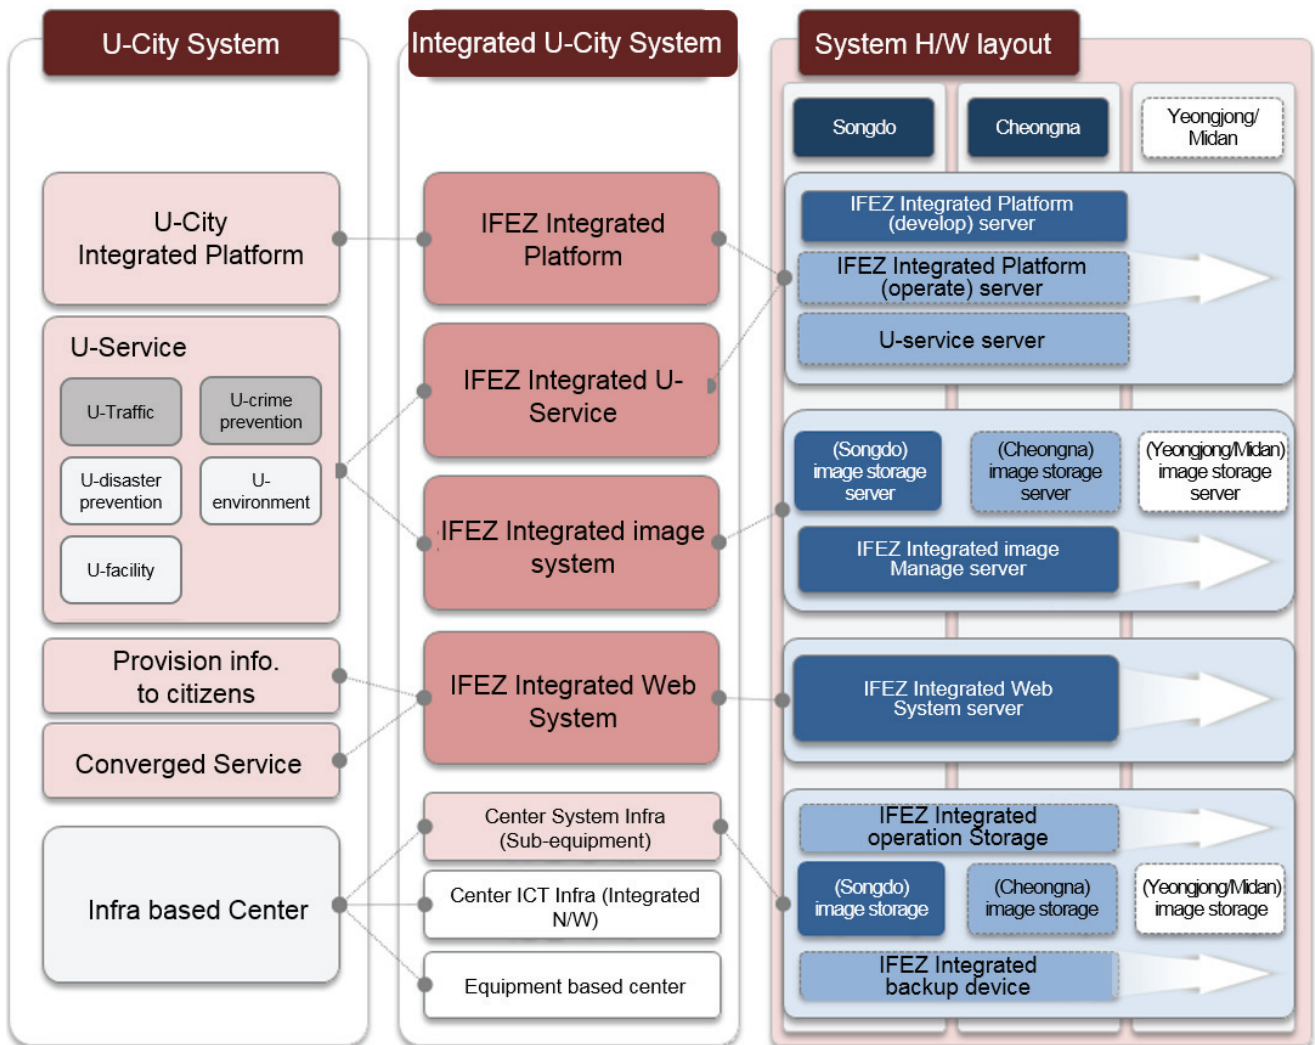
U-City System

Integrated U-City System

System H/W layout

Songdo

Cheongna

Yeongjong/ Midan

U-City Integrated Platform

IFEZ Integrated Platform

IFEZ Integrated Platform (develop) server

IFEZ Integrated Platform (operate) server

U-service server

U-Service

U-Traffic

U-crime prevention

U-disaster prevention

U-environment

U-facility

IFEZ Integrated U-Service

(Songdo) image storage server

(Cheongna) image storage server

(Yeongjong/Midan) image storage server

IFEZ Integrated image system

IFEZ Integrated image Manage server

Provision info. to citizens

Converged Service

IFEZ Integrated Web System

IFEZ Integrated Web System server

Center System Infra (Sub-equipment)

IFEZ Integrated operation Storage

Infra based Center

Center ICT Infra (Integrated N/W)

(Songdo) image storage

(Cheongna) image storage

(Yeongjong/Midan) image storage

Equipment based center

IFEZ Integrated backup device